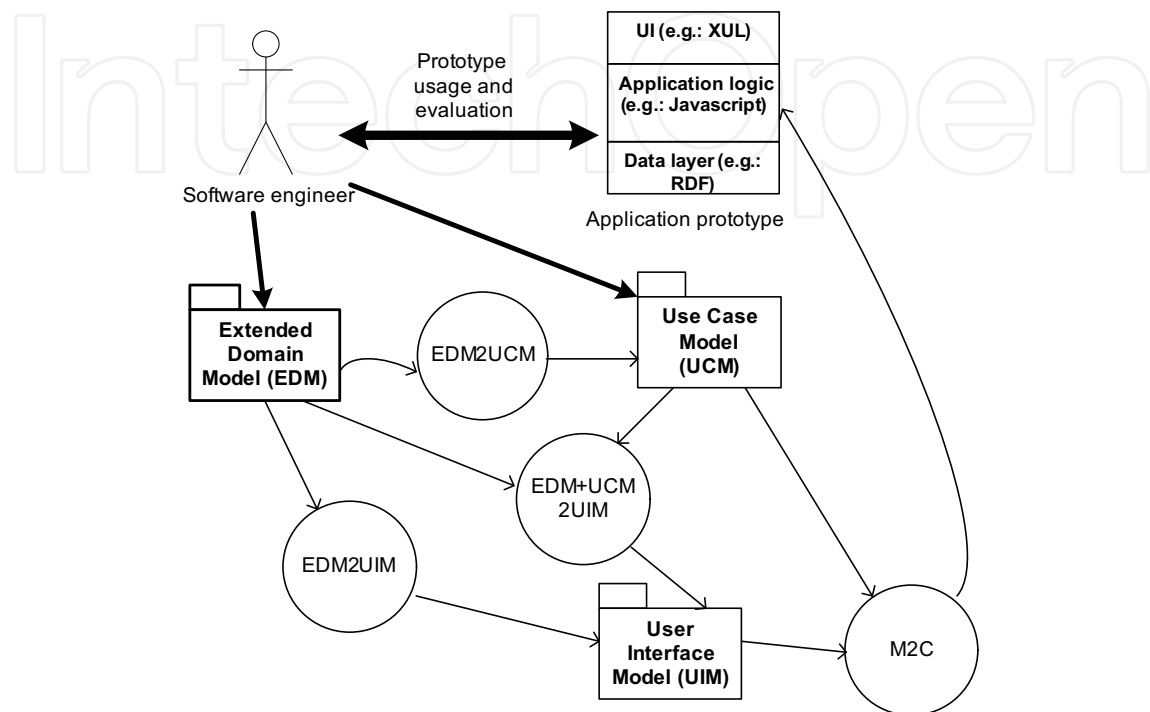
IntechOpen

Prototype usage and evaluation

UI (e.g.: XUL)

Application logic (e.g.: Javascript)

Data layer (e.g.: RDF)

Application prototype

Software engineer

Extended Domain Model (EDM)

EDM2UCM

Use Case Model (UCM)

EDM+UCM 2UIM

EDM2UIM

User Interface Model (UIM)

M2C